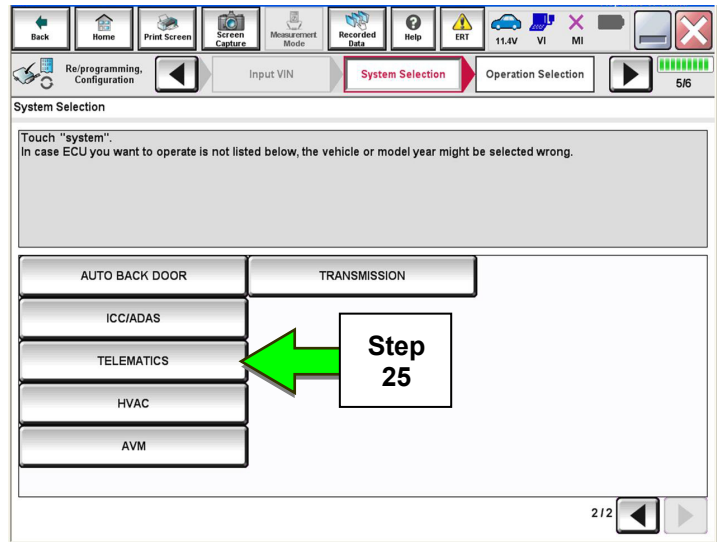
Back Home Print Screen Screen Capture Measurement Mode Recorded Data Help ERT 11.4V VI MI

Re/programming, Configuration

Input VIN

System Selection

Operation Selection

5/6

System Selection

Touch "system".
In case ECU you want to operate is not listed below, the vehicle or model year might be selected wrong.

AUTO BACK DOOR

TRANSMISSION

ICC/ADAS

TELEMATICS

HVAC

AVM

Step 25

2/2